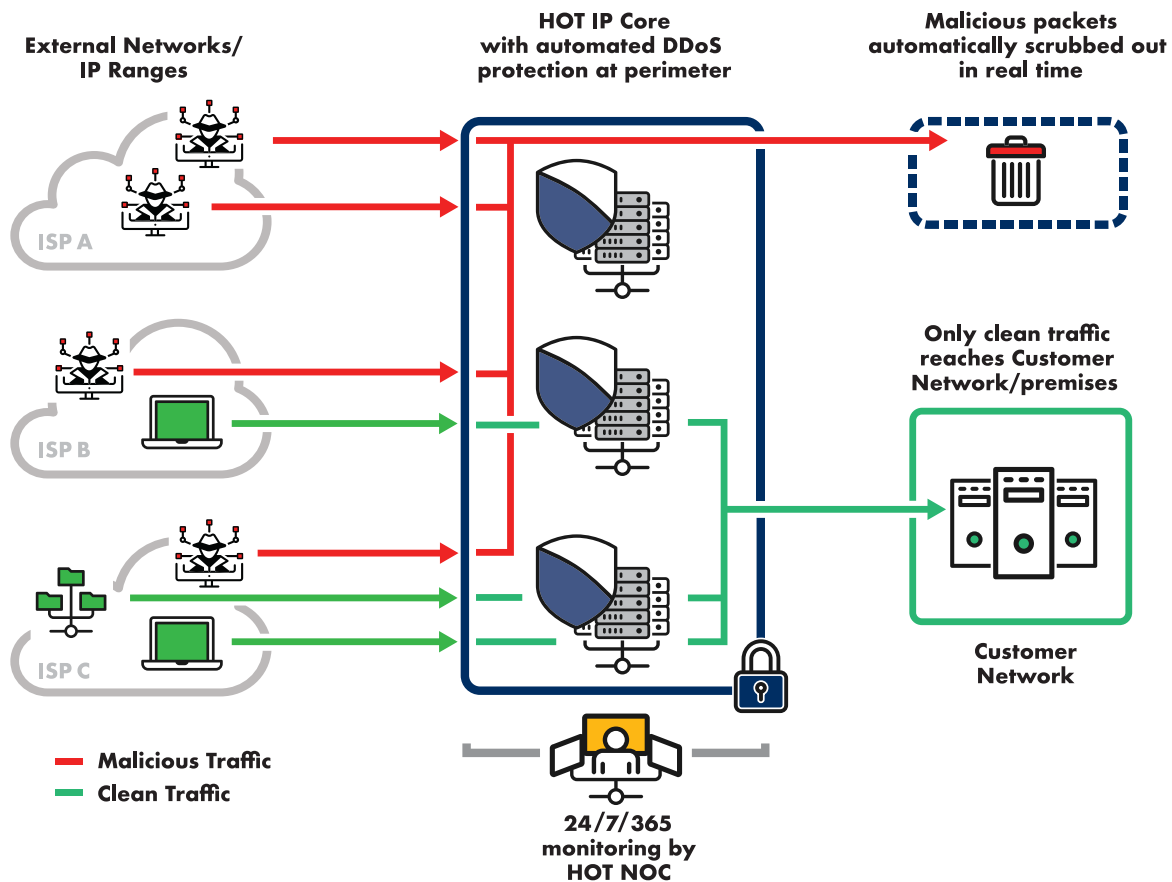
External Networks/ IP Ranges

HOT IP Core with automated DDoS protection at perimeter

Malicious packets automatically scrubbed out in real time

ISP A

ISP B

ISP C

Only clean traffic reaches Customer Network/premises

Customer Network

Malicious Traffic

Clean Traffic

24/7/365 monitoring by HOT NOC